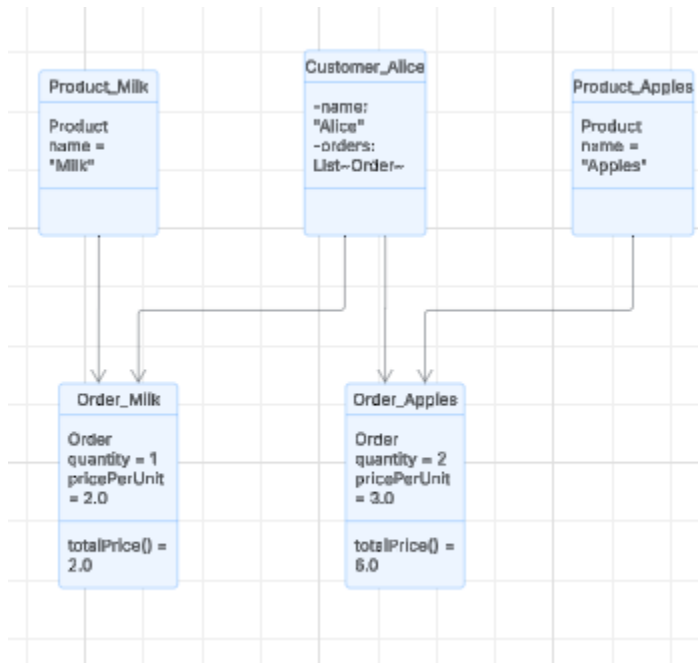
Product_Milk

Product name = "Milk"

Customer_Alice

-name: "Alice" -orders: List~Order~

Product_Apples

Product name = "Apples"

Order_Milk

Order quantity = 1 pricePerUnit = 2.0

totalPrice() = 2.0

Order_Apples

Order quantity = 2 pricePerUnit = 3.0

totalPrice() = 6.0